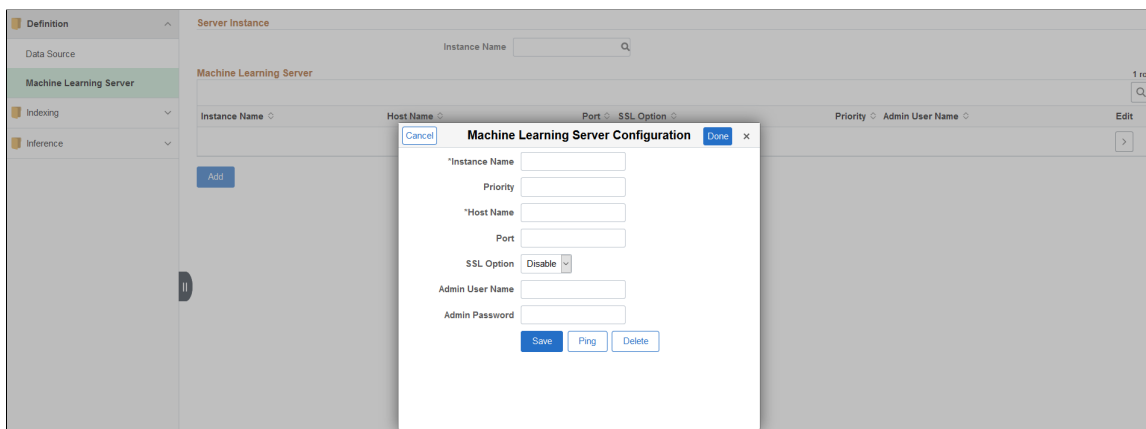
Definition

Data Source

Machine Learning Server

Indexing

Inference

Server Instance

Instance Name

Machine Learning Server

1 r

Instance Name ◇ Host Name ◇ Port ◇ SSL Option ◇ Priority ◇ Admin User Name ◇ Edit

Add

Cancel Machine Learning Server Configuration Done ×

*Instance Name

Priority

*Host Name

Port

SSL Option Disable

Admin User Name

Admin Password

Save Ping Delete